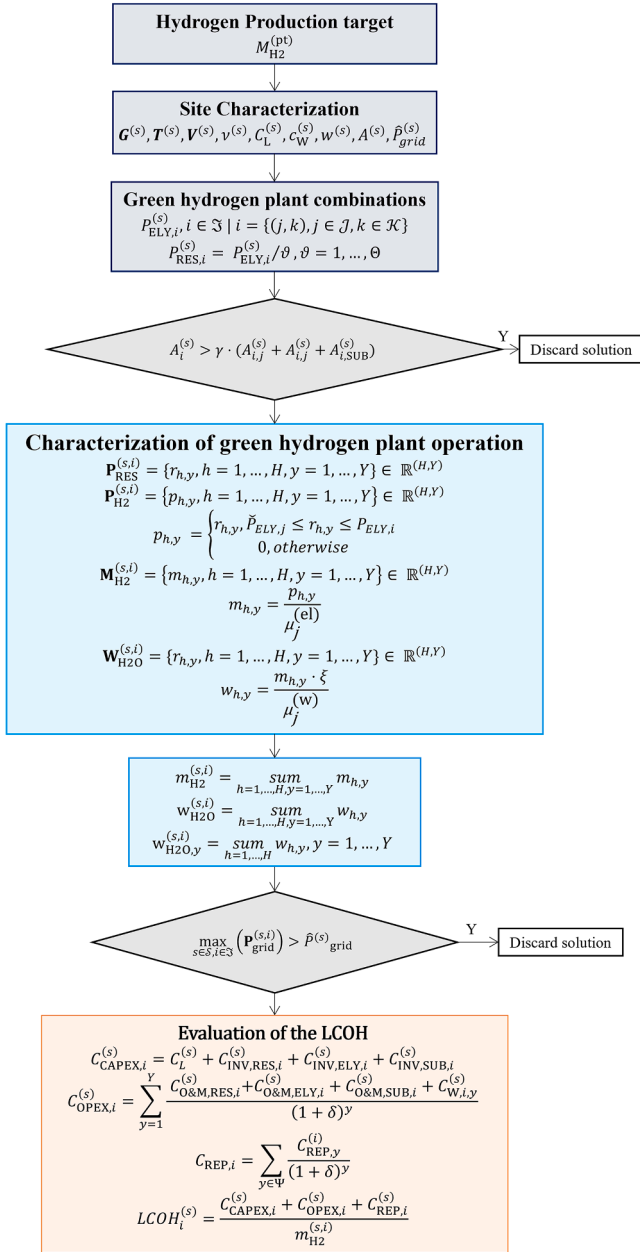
Hydrogen Production target
$M_{\mathrm{H2}}^{(\mathrm{pt})}$

Site Characterization
$\boldsymbol{G}^{(s)}, \boldsymbol{T}^{(s)}, \boldsymbol{V}^{(s)}, \nu^{(s)}, C_{\mathrm{L}}^{(s)}, c_{\mathrm{W}}^{(s)}, w^{(s)}, A^{(s)}, \hat{P}_{grid}^{(s)}$

Green hydrogen plant combinations
$P_{\mathrm{ELY},i}^{(s)}, i \in \mathfrak{I} \mid i = \{(j,k), j \in \mathcal{J}, k \in \mathcal{K}\}$
$P_{\mathrm{RES},i}^{(s)} = P_{\mathrm{ELY},i}^{(s)} / \vartheta, \vartheta = 1, \dots, \Theta$

$A_i^{(s)} > \gamma \cdot (A_{i,j}^{(s)} + A_{i,j}^{(s)} + A_{i,\mathrm{SUB}}^{(s)})$

Y

Discard solution

Characterization of green hydrogen plant operation
$\mathbf{P}_{\mathrm{RES}}^{(s,i)} = \{r_{h,y}, h = 1, \dots, H, y = 1, \dots, Y\} \in \mathbb{R}^{(H,Y)}$
$\mathbf{P}_{\mathrm{H2}}^{(s,i)} = \{p_{h,y}, h = 1, \dots, H, y = 1, \dots, Y\} \in \mathbb{R}^{(H,Y)}$
$p_{h,y} = \begin{cases} r_{h,y}, \check{P}_{ELY,j} \leq r_{h,y} \leq P_{ELY,i} \\ 0, otherwise \end{cases}$
$\mathbf{M}_{\mathrm{H2}}^{(s,i)} = \{m_{h,y}, h = 1, \dots, H, y = 1, \dots, Y\} \in \mathbb{R}^{(H,Y)}$
$m_{h,y} = \frac{p_{h,y}}{\mu_j^{(\mathrm{el})}}$
$\mathbf{W}_{\mathrm{H2O}}^{(s,i)} = \{r_{h,y}, h = 1, \dots, H, y = 1, \dots, Y\} \in \mathbb{R}^{(H,Y)}$
$w_{h,y} = \frac{m_{h,y} \cdot \xi}{\mu_j^{(\mathrm{w})}}$

$m_{\mathrm{H2}}^{(s,i)} = \underset{h=1,\dots,H, y=1,\dots,Y}{sum} m_{h,y}$
$\mathrm{w}_{\mathrm{H2O}}^{(s,i)} = \underset{h=1,\dots,H, y=1,\dots,Y}{sum} w_{h,y}$
$\mathrm{w}_{\mathrm{H2O},y}^{(s,i)} = \underset{h=1,\dots,H}{sum} w_{h,y}, y = 1, \dots, Y$

$\max_{s \in \mathcal{S}, i \in \mathfrak{I}} \left(\mathbf{P}_{\mathrm{grid}}^{(s,i)}\right) > \hat{P}^{(s)}{}_{\mathrm{grid}}$

Y

Discard solution

Evaluation of the LCOH
$C_{\mathrm{CAPEX},i}^{(s)} = C_L^{(s)} + C_{\mathrm{INV,RES},i}^{(s)} + C_{\mathrm{INV,ELY},i}^{(s)} + C_{\mathrm{INV,SUB},i}^{(s)}$
$C_{\mathrm{OPEX},i}^{(s)} = \sum_{y=1}^{Y} \frac{C_{\mathrm{O\&M,RES},i}^{(s)} + C_{\mathrm{O\&M,ELY},i}^{(s)} + C_{\mathrm{O\&M,SUB},i}^{(s)} + C_{\mathrm{W},i,y}^{(s)}}{(1+\delta)^y}$
$C_{\mathrm{REP},i} = \sum_{y \in \Psi} \frac{C_{\mathrm{REP},y}^{(i)}}{(1+\delta)^y}$
$LCOH_i^{(s)} = \frac{C_{\mathrm{CAPEX},i}^{(s)} + C_{\mathrm{OPEX},i}^{(s)} + C_{\mathrm{REP},i}^{(s)}}{m_{\mathrm{H2}}^{(s,i)}}$